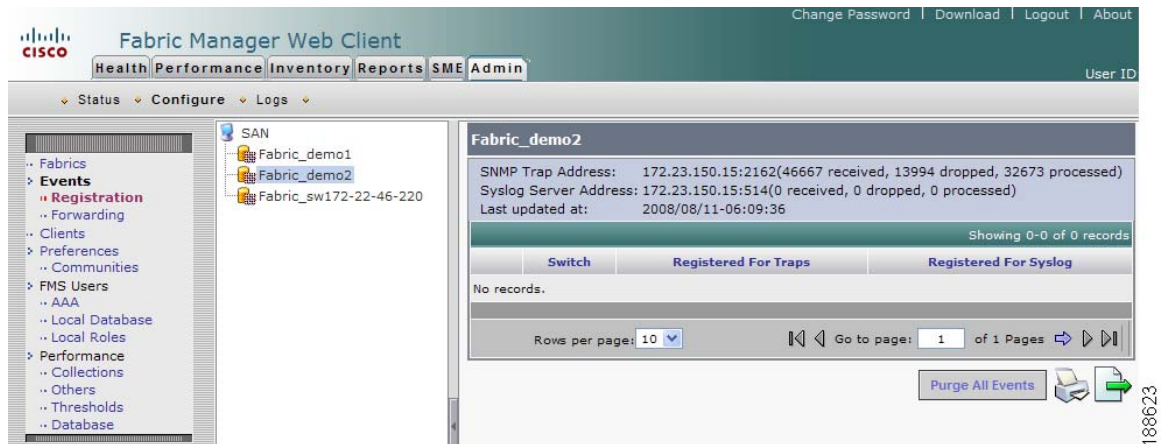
cisco Fabric Manager Web Client

Change Password | Download | Logout | About

Health Performance Inventory Reports SME Admin

User ID

Status Configure Logs

Fabrics
Events
Registration
Forwarding
Clients
Preferences
Communities
FMS Users
AAA
Local Database
Local Roles
Performance
Collections
Others
Thresholds
Database

SAN
Fabric_demo1
Fabric_demo2
Fabric_sw172-22-46-220

Fabric_demo2

SNMP Trap Address: 172.23.150.15:2162(46667 received, 13994 dropped, 32673 processed)
Syslog Server Address: 172.23.150.15:514(0 received, 0 dropped, 0 processed)
Last updated at: 2008/08/11-06:09:36

Showing 0-0 of 0 records

| Switch | Registered For Traps | Registered For Syslog |
|---|---|---|
| No records. | | |

Rows per page: 10 Go to page: 1 of 1 Pages

Purge All Events

188623